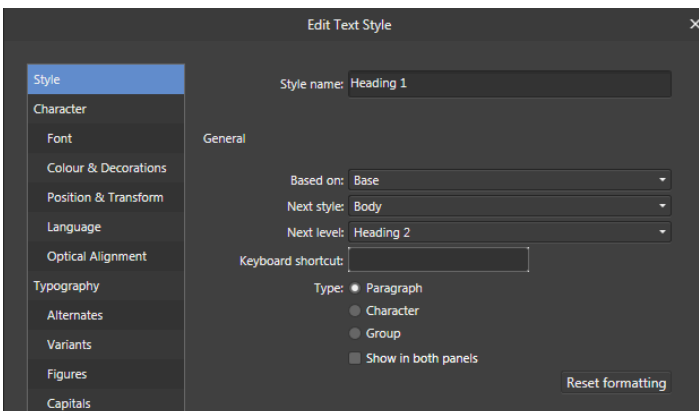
Edit Text Style

Style
Character
Font
Colour & Decorations
Position & Transform
Language
Optical Alignment
Typography
Alternates
Variants
Figures
Capitals

Style name: Heading 1

General

Based on: Base
Next style: Body
Next level: Heading 2
Keyboard shortcut:
Type: Paragraph
Character
Group
Show in both panels

Reset formatting